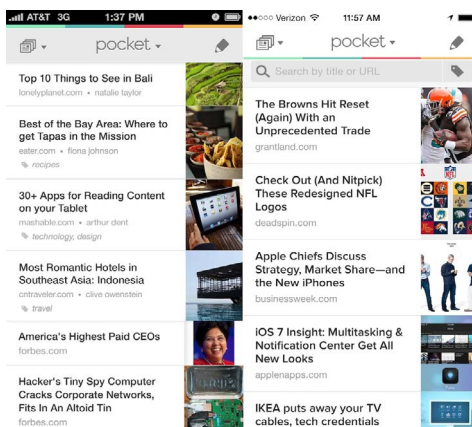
AT&T 3G 1:37 PM

pocket

Top 10 Things to See in Bali
lonelyplanet.com • natalie taylor

Best of the Bay Area: Where to get Tapas in the Mission
eater.com • fiona johnson
recipes

30+ Apps for Reading Content on your Tablet
mashable.com • arthur dent
technology, design

Most Romantic Hotels in Southeast Asia: Indonesia
cntraveler.com • clive owenstein
travel

America's Highest Paid CEOs
forbes.com

Hacker's Tiny Spy Computer Cracks Corporate Networks, Fits In An Altoid Tin
forbes.com

Verizon 11:57 AM

pocket

Search by title or URL

The Browns Hit Reset (Again) With an Unprecedented Trade
grantland.com

Check Out (And Nitpick) These Redesigned NFL Logos
deadspin.com

Apple Chiefs Discuss Strategy, Market Share—and the New iPhones
businessweek.com

iOS 7 Insight: Multitasking & Notification Center Get All New Looks
applenapps.com

IKEA puts away your TV cables, tech credentials